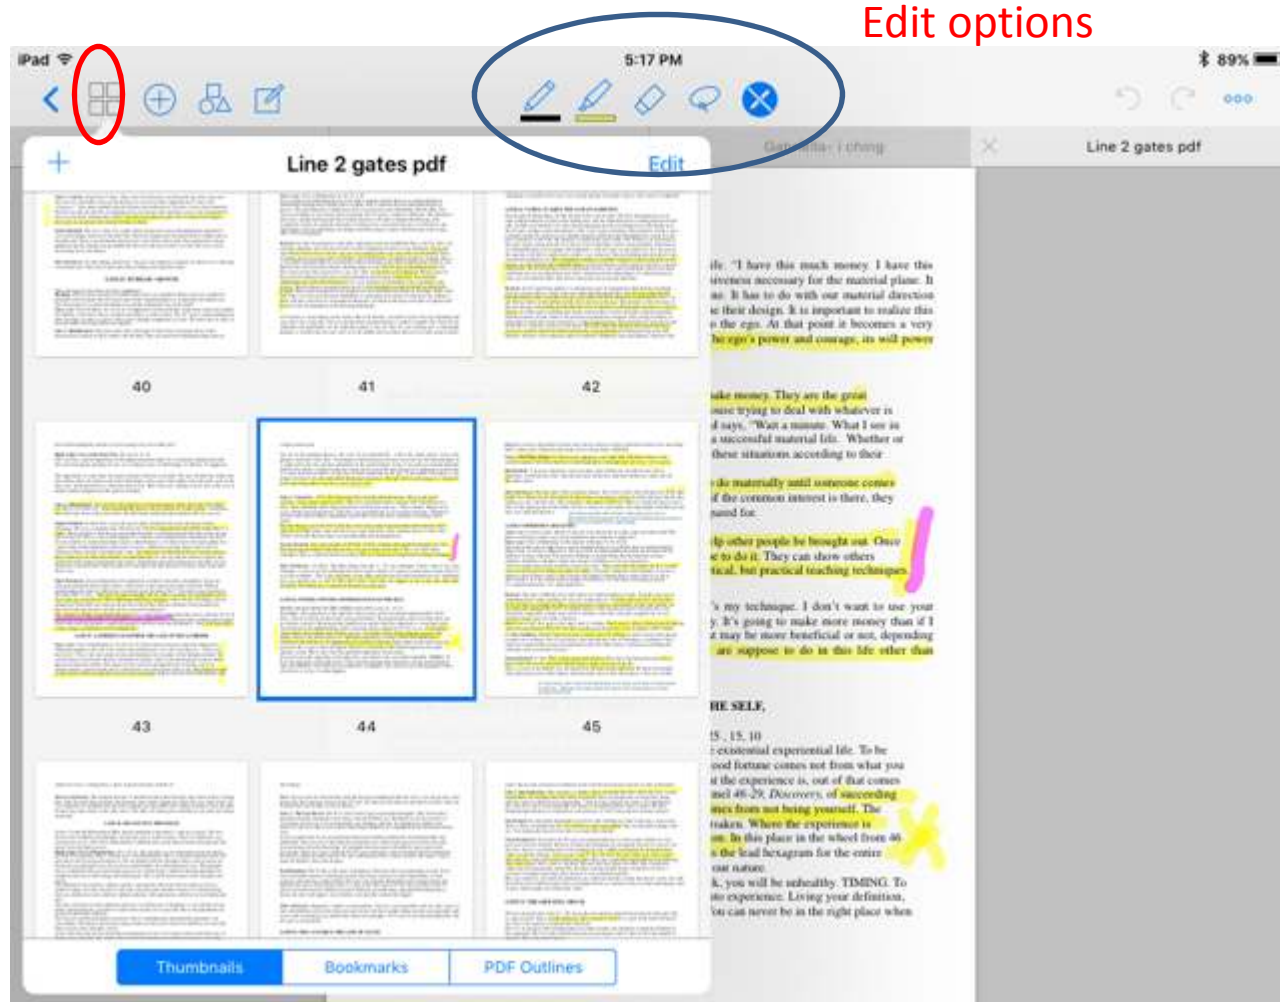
Edit options

iPad

5:17 PM

89%

Line 2 gates pdf

Edit

Line 2 gates pdf

40

41

42

43

44

45

ife. "I have this much money. I have this investment necessary for the material plane. It me. It has to do with our material direction ir their design. It is important to realize this the ego. At that point it becomes a very the ego's power and courage, its will power

make money. They are the great ouse trying to deal with whatever is d says, "Wait a minute. What I see is a successful material life. Whether or these situations according to their

do materially until someone comes f the common interest is there, they need for.

lp other people be brought out. Once e to do it. They can show others tical, but practical teaching techniques.

's my technique. I don't want to use your y. It's going to make more money than if I t may be more beneficial or not, depending are suppose to do in this life other than

HE SELF.

25, 15, 10
existential experiential life. To be ood fortune comes not from what you the experience is, out of that comes mel 46-29, Discovery, of succeeding mes from not being yourself. The taken. Where the experience is on. In this place in the wheel from 46 the lead hexagram for the entire our nature.
k, you will be unhealthy. TIMING. To to experience. Loving your definition, ou can never be in the right place when

Thumbnails

Bookmarks

PDF Outlines